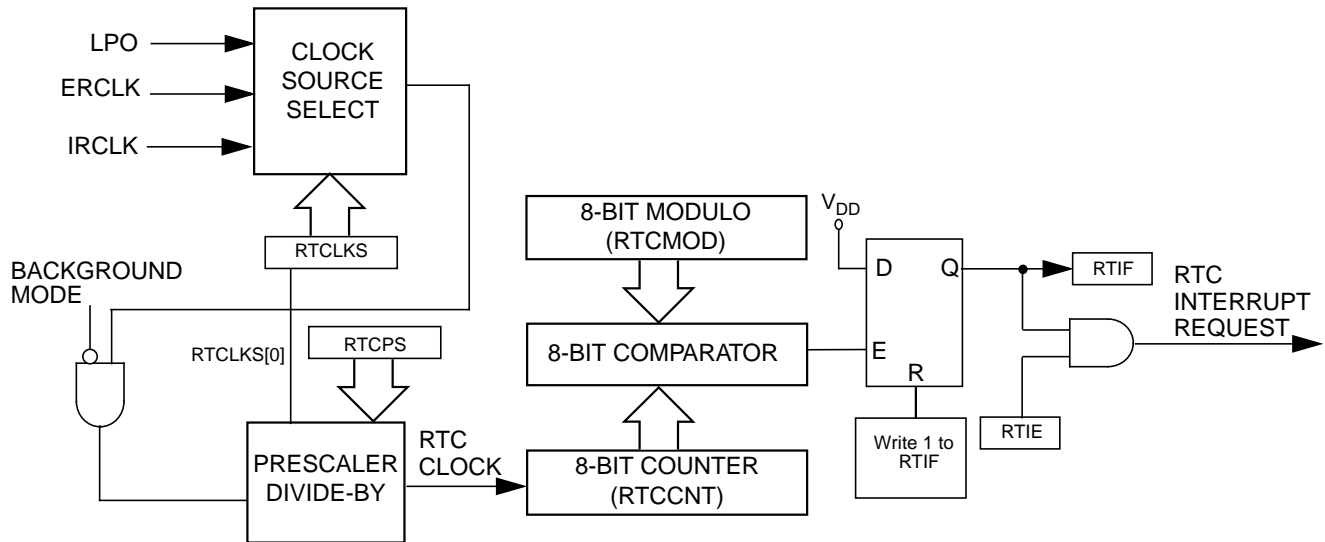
LPO
ERCLK
IRCLK
CLOCK SOURCE SELECT
RTCLKS
BACKGROUND MODE
RTCLKS[0]
RTCPS
PRESCALER DIVIDE-BY
RTC CLOCK
8-BIT MODULO (RTCMOD)
8-BIT COMPARATOR
8-BIT COUNTER (RTCCNT)
$V_{DD}$
D
Q
E
R
Write 1 to RTIF
RTIF
RTIE
RTC INTERRUPT REQUEST